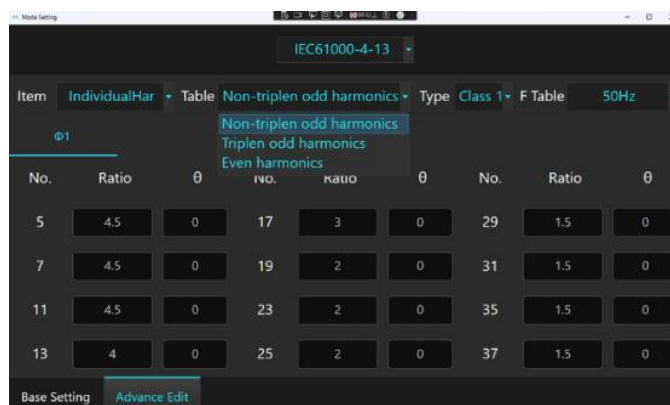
Mode Setting

IEC61000-4-13

Item IndividualHar Table Non-triplen odd harmonics Type Class 1 F Table 50Hz

Non-triplen odd harmonics
Triplen odd harmonics
Even harmonics

Φ1

| No. | Ratio | θ | No. | Ratio | θ | No. | Ratio | θ |
|---|---|---|---|---|---|---|---|---|
| 5 | 4.5 | 0 | 17 | 3 | 0 | 29 | 1.5 | 0 |
| 7 | 4.5 | 0 | 19 | 2 | 0 | 31 | 1.5 | 0 |
| 11 | 4.5 | 0 | 23 | 2 | 0 | 35 | 1.5 | 0 |
| 13 | 4 | 0 | 25 | 2 | 0 | 37 | 1.5 | 0 |

Base Setting Advance Edit